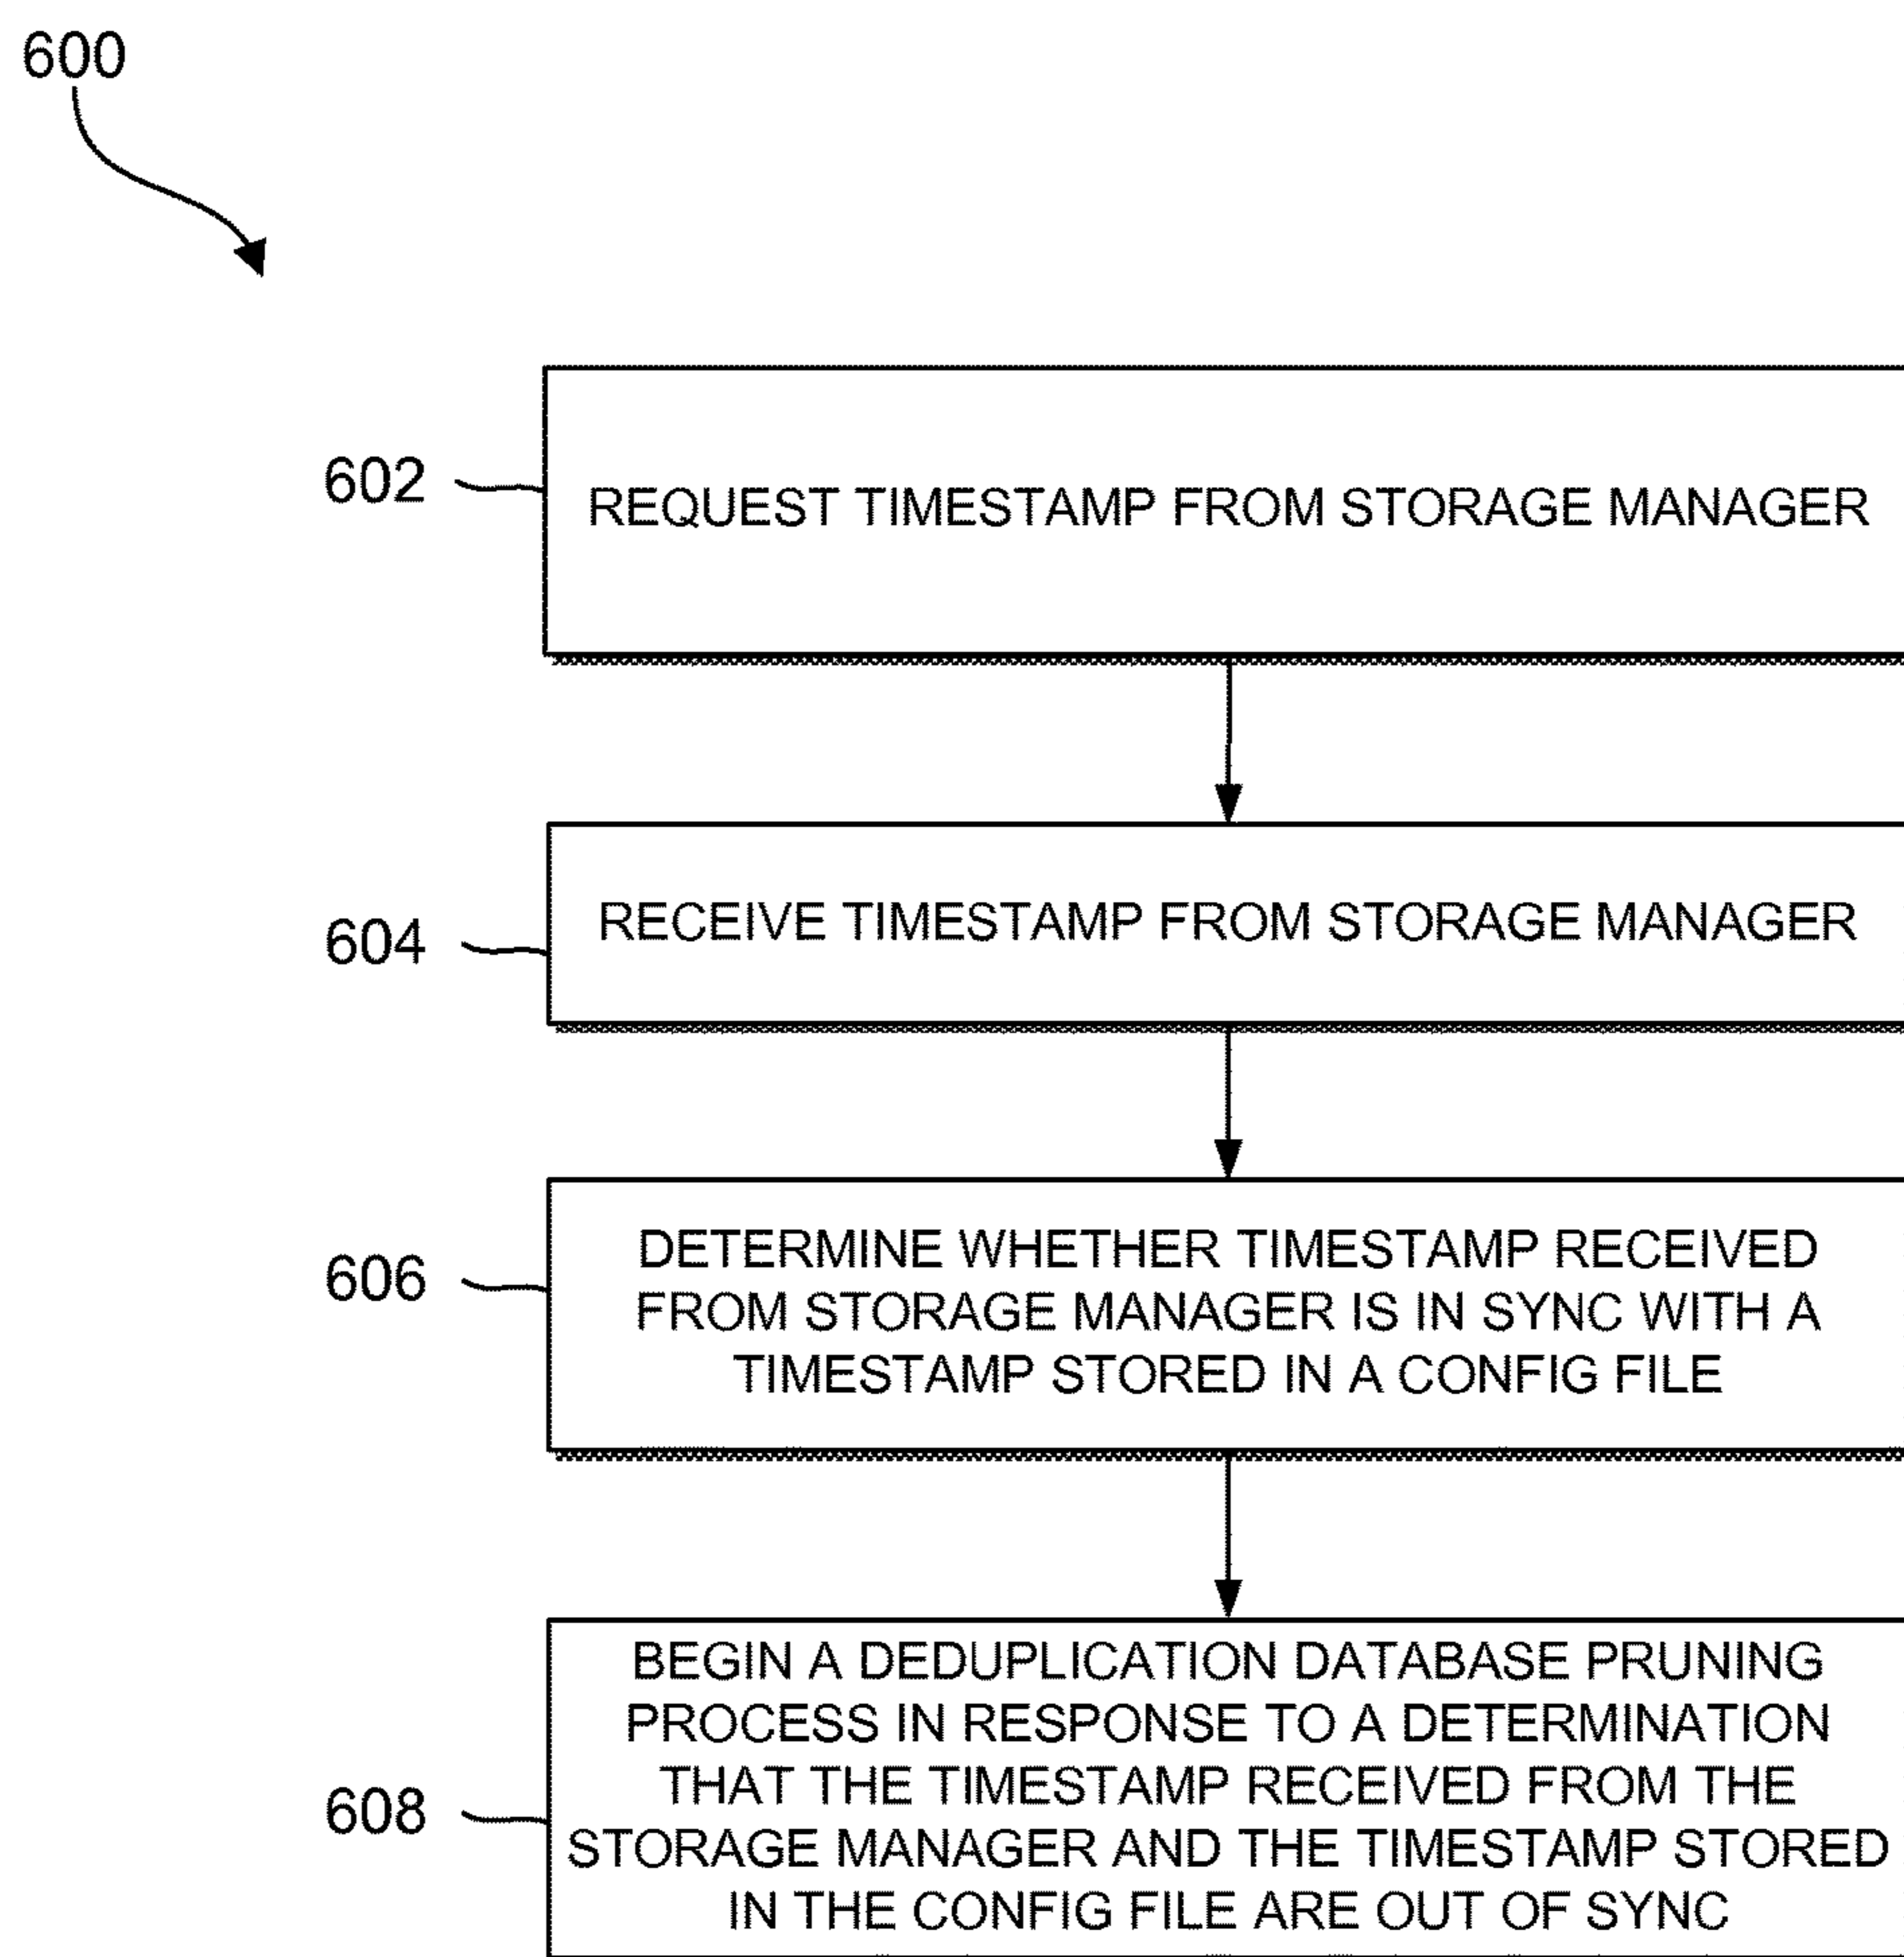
600

602 REQUEST TIMESTAMP FROM STORAGE MANAGER

604 RECEIVE TIMESTAMP FROM STORAGE MANAGER

606 DETERMINE WHETHER TIMESTAMP RECEIVED FROM STORAGE MANAGER IS IN SYNC WITH A TIMESTAMP STORED IN A CONFIG FILE

608 BEGIN A DEDUPLICATION DATABASE PRUNING PROCESS IN RESPONSE TO A DETERMINATION THAT THE TIMESTAMP RECEIVED FROM THE STORAGE MANAGER AND THE TIMESTAMP STORED IN THE CONFIG FILE ARE OUT OF SYNC